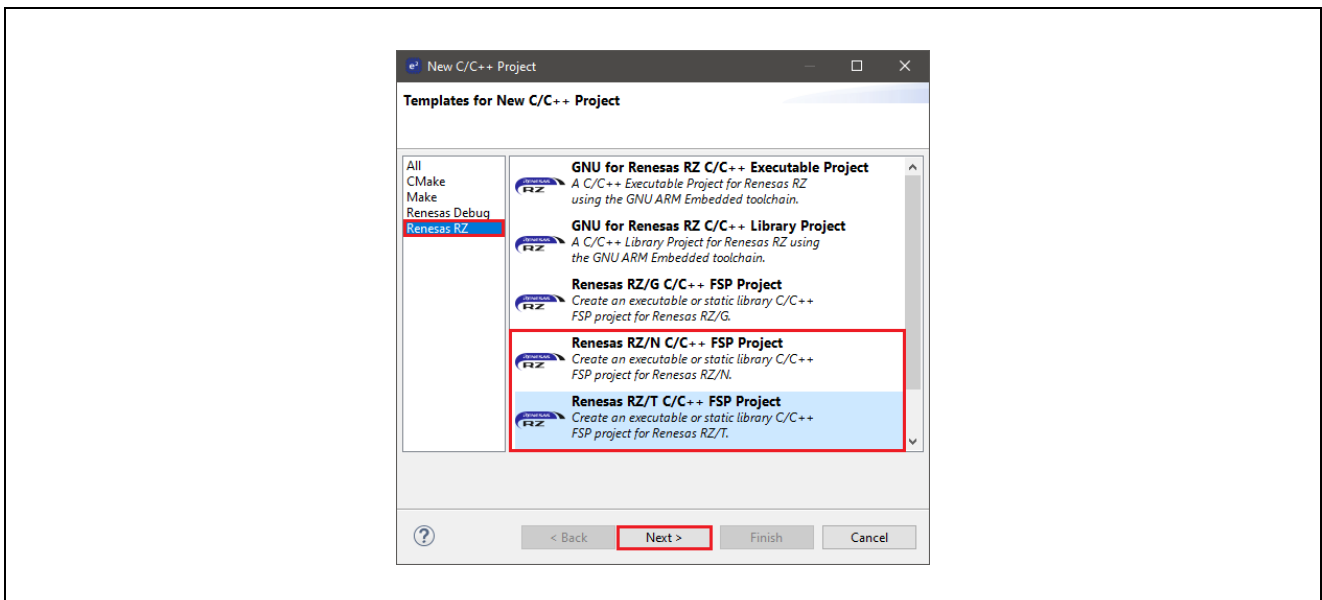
New C/C++ Project

Templates for New C/C++ Project

All
CMake
Make
Renesas Debug
Renesas RZ

RZ
GNU for Renesas RZ C/C++ Executable Project
A C/C++ Executable Project for Renesas RZ using the GNU ARM Embedded toolchain.

RZ
GNU for Renesas RZ C/C++ Library Project
A C/C++ Library Project for Renesas RZ using the GNU ARM Embedded toolchain.

RZ
Renesas RZ/G C/C++ FSP Project
Create an executable or static library C/C++ FSP project for Renesas RZ/G.

RZ
Renesas RZ/N C/C++ FSP Project
Create an executable or static library C/C++ FSP project for Renesas RZ/N.

RZ
Renesas RZ/T C/C++ FSP Project
Create an executable or static library C/C++ FSP project for Renesas RZ/T.

?
< Back
Next >
Finish
Cancel